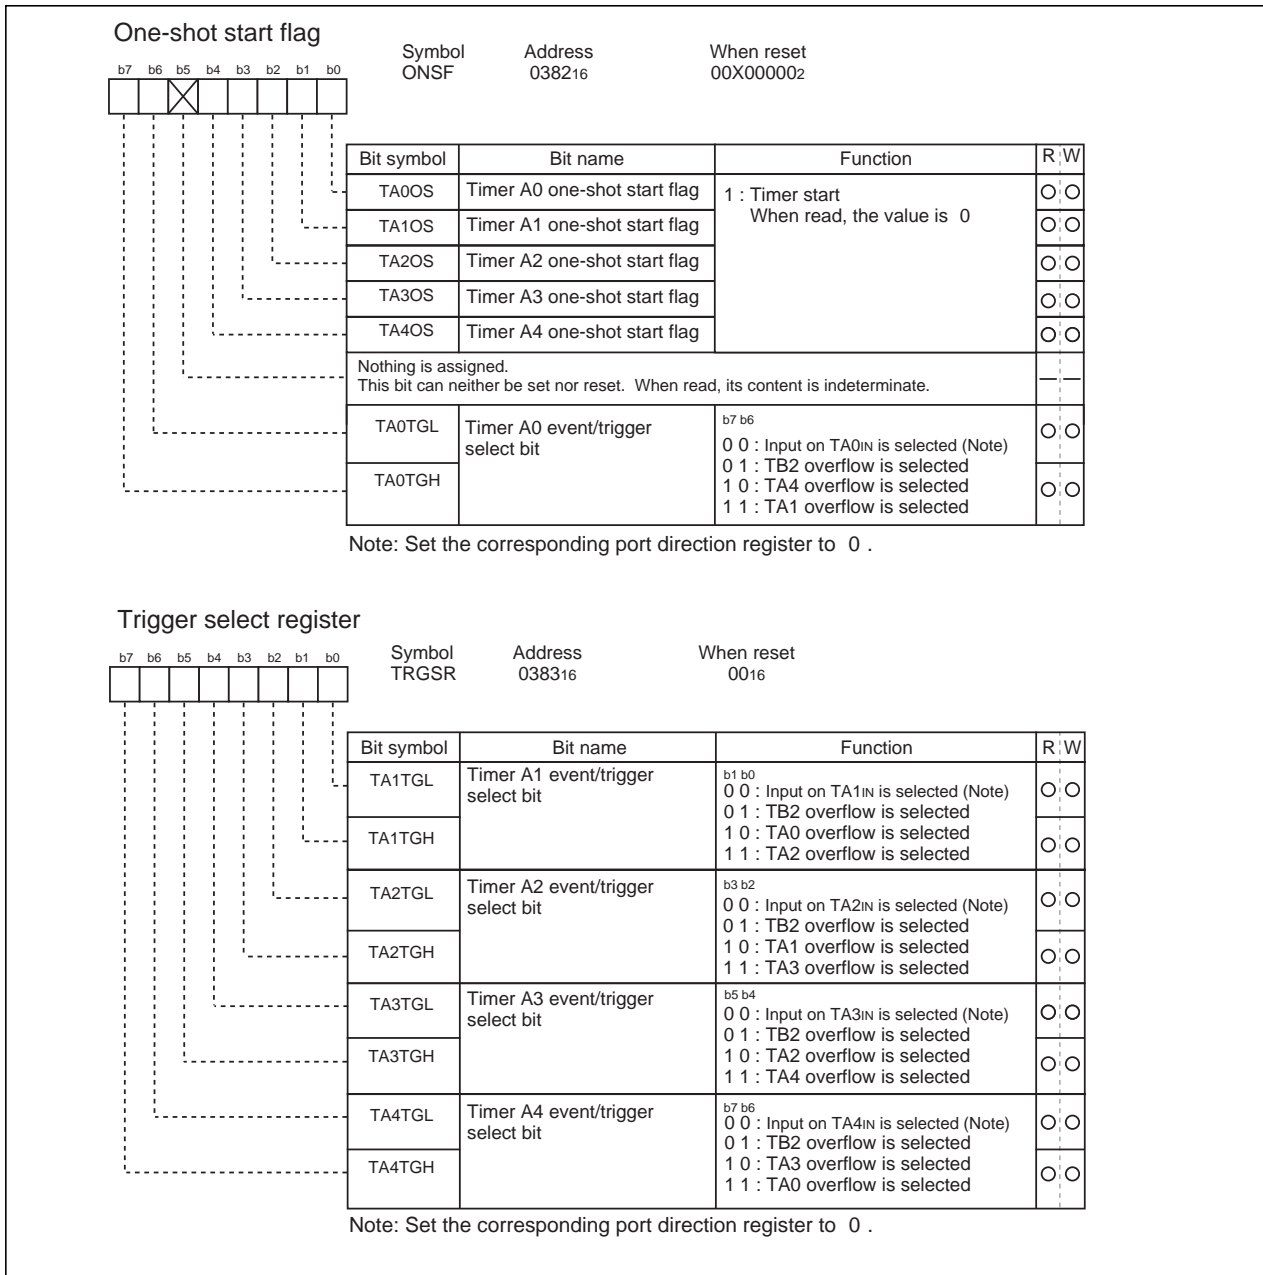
One-shot start flag

b7 b6 b5 b4 b3 b2 b1 b0

Symbol ONSF
Address $0382_{16}$
When reset $00X00000_2$

| Bit symbol | Bit name | Function | R | W |
|---|---|---|---|---|
| TA0OS | Timer A0 one-shot start flag | 1 : Timer start When read, the value is 0 | O | O |
| TA1OS | Timer A1 one-shot start flag | | O | O |
| TA2OS | Timer A2 one-shot start flag | | O | O |
| TA3OS | Timer A3 one-shot start flag | | O | O |
| TA4OS | Timer A4 one-shot start flag | | O | O |
| Nothing is assigned. This bit can neither be set nor reset. When read, its content is indeterminate. | | | — | — |
| TA0TGL | Timer A0 event/trigger select bit | b7 b6 0 0 : Input on $TA0_{IN}$ is selected (Note) 0 1 : TB2 overflow is selected 1 0 : TA4 overflow is selected 1 1 : TA1 overflow is selected | O | O |
| TA0TGH | | | O | O |

Note: Set the corresponding port direction register to 0 .

Trigger select register

b7 b6 b5 b4 b3 b2 b1 b0

Symbol TRGSR
Address $0383_{16}$
When reset $00_{16}$

| Bit symbol | Bit name | Function | R | W |
|---|---|---|---|---|
| TA1TGL | Timer A1 event/trigger select bit | b1 b0 0 0 : Input on $TA1_{IN}$ is selected (Note) 0 1 : TB2 overflow is selected 1 0 : TA0 overflow is selected 1 1 : TA2 overflow is selected | O | O |
| TA1TGH | | | O | O |
| TA2TGL | Timer A2 event/trigger select bit | b3 b2 0 0 : Input on $TA2_{IN}$ is selected (Note) 0 1 : TB2 overflow is selected 1 0 : TA1 overflow is selected 1 1 : TA3 overflow is selected | O | O |
| TA2TGH | | | O | O |
| TA3TGL | Timer A3 event/trigger select bit | b5 b4 0 0 : Input on $TA3_{IN}$ is selected (Note) 0 1 : TB2 overflow is selected 1 0 : TA2 overflow is selected 1 1 : TA4 overflow is selected | O | O |
| TA3TGH | | | O | O |
| TA4TGL | Timer A4 event/trigger select bit | b7 b6 0 0 : Input on $TA4_{IN}$ is selected (Note) 0 1 : TB2 overflow is selected 1 0 : TA3 overflow is selected 1 1 : TA0 overflow is selected | O | O |
| TA4TGH | | | O | O |

Note: Set the corresponding port direction register to 0 .